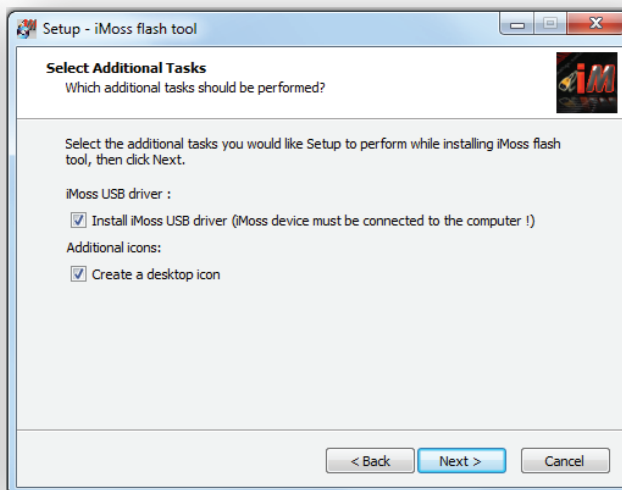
Setup - iMoss flash tool

Select Additional Tasks
Which additional tasks should be performed?

Select the additional tasks you would like Setup to perform while installing iMoss flash tool, then click Next.

iMoss USB driver :

Install iMoss USB driver (iMoss device must be connected to the computer !)

Additional icons:

Create a desktop icon

< Back
Next >
Cancel